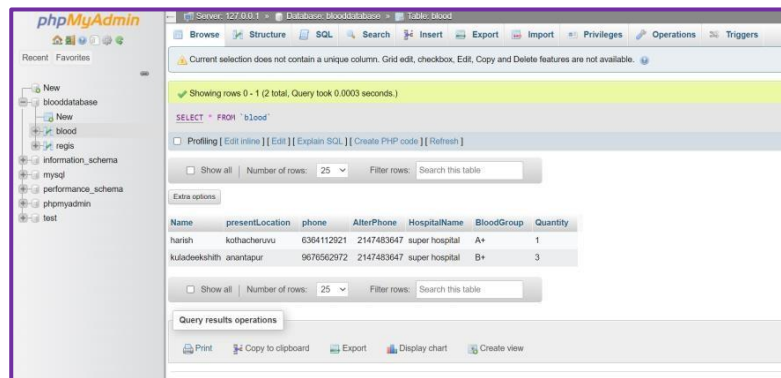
phpMyAdmin

Recent Favorites

New
blooddatabase
New
blood
regis
information_schema
mysql
performance_schema
phpmyadmin
test

Server: 127.0.0.1 » Database: blooddatabase » Table: blood

Browse Structure SQL Search Insert Export Import Privileges Operations Triggers

Current selection does not contain a unique column. Grid edit, checkbox, Edit, Copy and Delete features are not available.

Showing rows 0 - 1 (2 total, Query took 0.0003 seconds.)

SELECT * FROM `blood`

Profiling [ Edit inline ] [ Edit ] [ Explain SQL ] [ Create PHP code ] [ Refresh ]

Show all | Number of rows: 25 Filter rows: Search this table

Extra options

| Name | presentLocation | phone | AlterPhone | HospitalName | BloodGroup | Quantity |
|---|---|---|---|---|---|---|
| harish | kothacheruvu | 6364112921 | 2147483647 | super hospital | A+ | 1 |
| kuladeekshith | anantapur | 9676562972 | 2147483647 | super hospital | B+ | 3 |

Show all | Number of rows: 25 Filter rows: Search this table

Query results operations

Print Copy to clipboard Export Display chart Create view